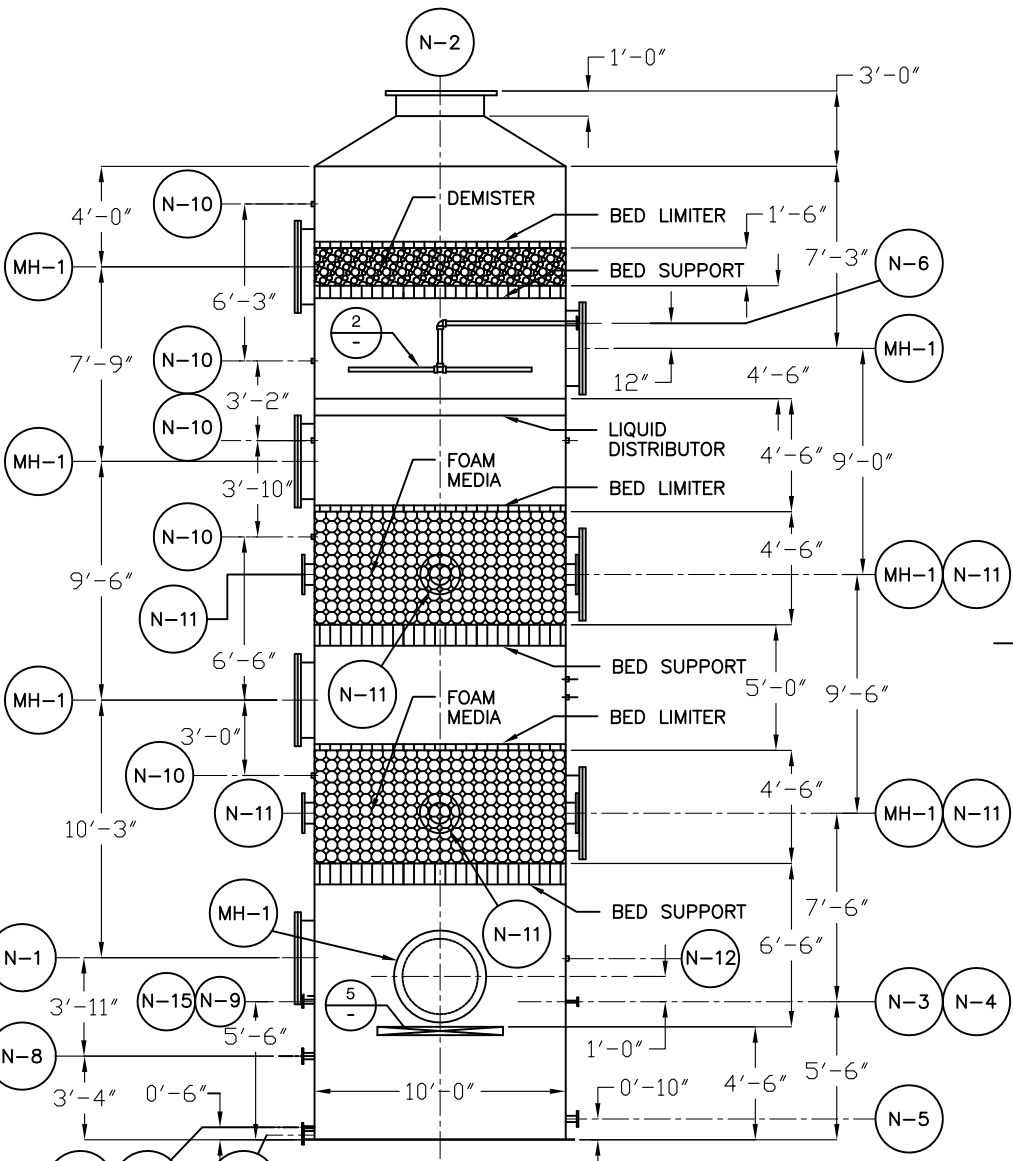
N–2
1′–0″
3′–0″
4′–0″
N–10
DEMISTER
BED LIMITER
1′–6″
MH–1
7′–3″
N–6
BED SUPPORT
6′–3″
2
–
7′–9″
N–10
MH–1
12″
4′–6″
3′–2″
N–10
LIQUID DISTRIBUTOR
4′–6″
9′–0″
MH–1
3′–10″
FOAM MEDIA
BED LIMITER
N–10
4′–6″
9′–6″
MH–1
N–11
N–11
6′–6″
BED SUPPORT
MH–1
N–11
FOAM MEDIA
5′–0″
9′–6″
BED LIMITER
3′–0″
N–10
4′–6″
N–11
MH–1
N–11
10′–3″
MH–1
N–11
BED SUPPORT
7′–6″
N–1
N–12
6′–6″
3′–11″
N–15
N–9
5
–
N–3
N–4
5′–6″
N–8
1′–0″
5′–6″
3′–4″
0′–6″
10′–0″
0′–10″
4′–6″
N–5